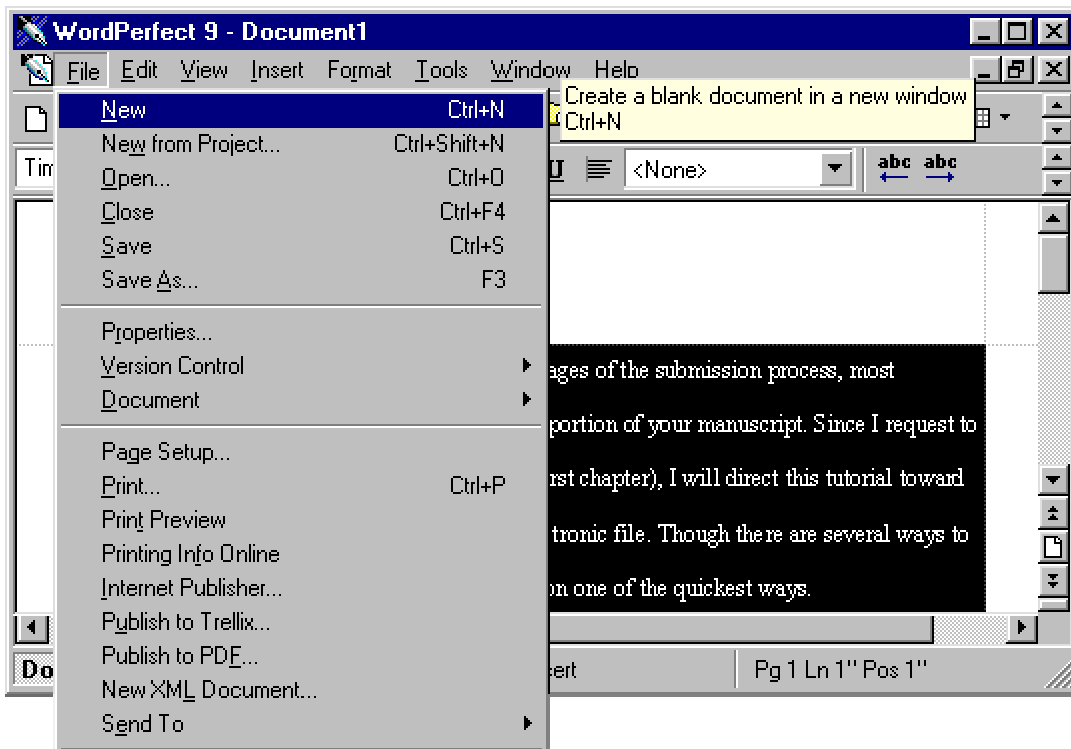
WordPerfect 9 - Document1

File Edit View Insert Format Tools Window Help

New Ctrl+N
New from Project... Ctrl+Shift+N
Open... Ctrl+O
Close Ctrl+F4
Save Ctrl+S
Save As... F3

Properties...
Version Control
Document

Page Setup...
Print... Ctrl+P
Print Preview
Printing Info Online
Internet Publisher...
Publish to Trellix...
Publish to PDF...
New XML Document...
Send To

Create a blank document in a new window
Ctrl+N

Tim

<None>

abc abc

ages of the submission process, most

portion of your manuscript. Since I request to

rst chapter), I will direct this tutorial toward

tronic file. Though there are several ways to

on one of the quickest ways.

Do

sert

Pg 1 Ln 1" Pos 1"